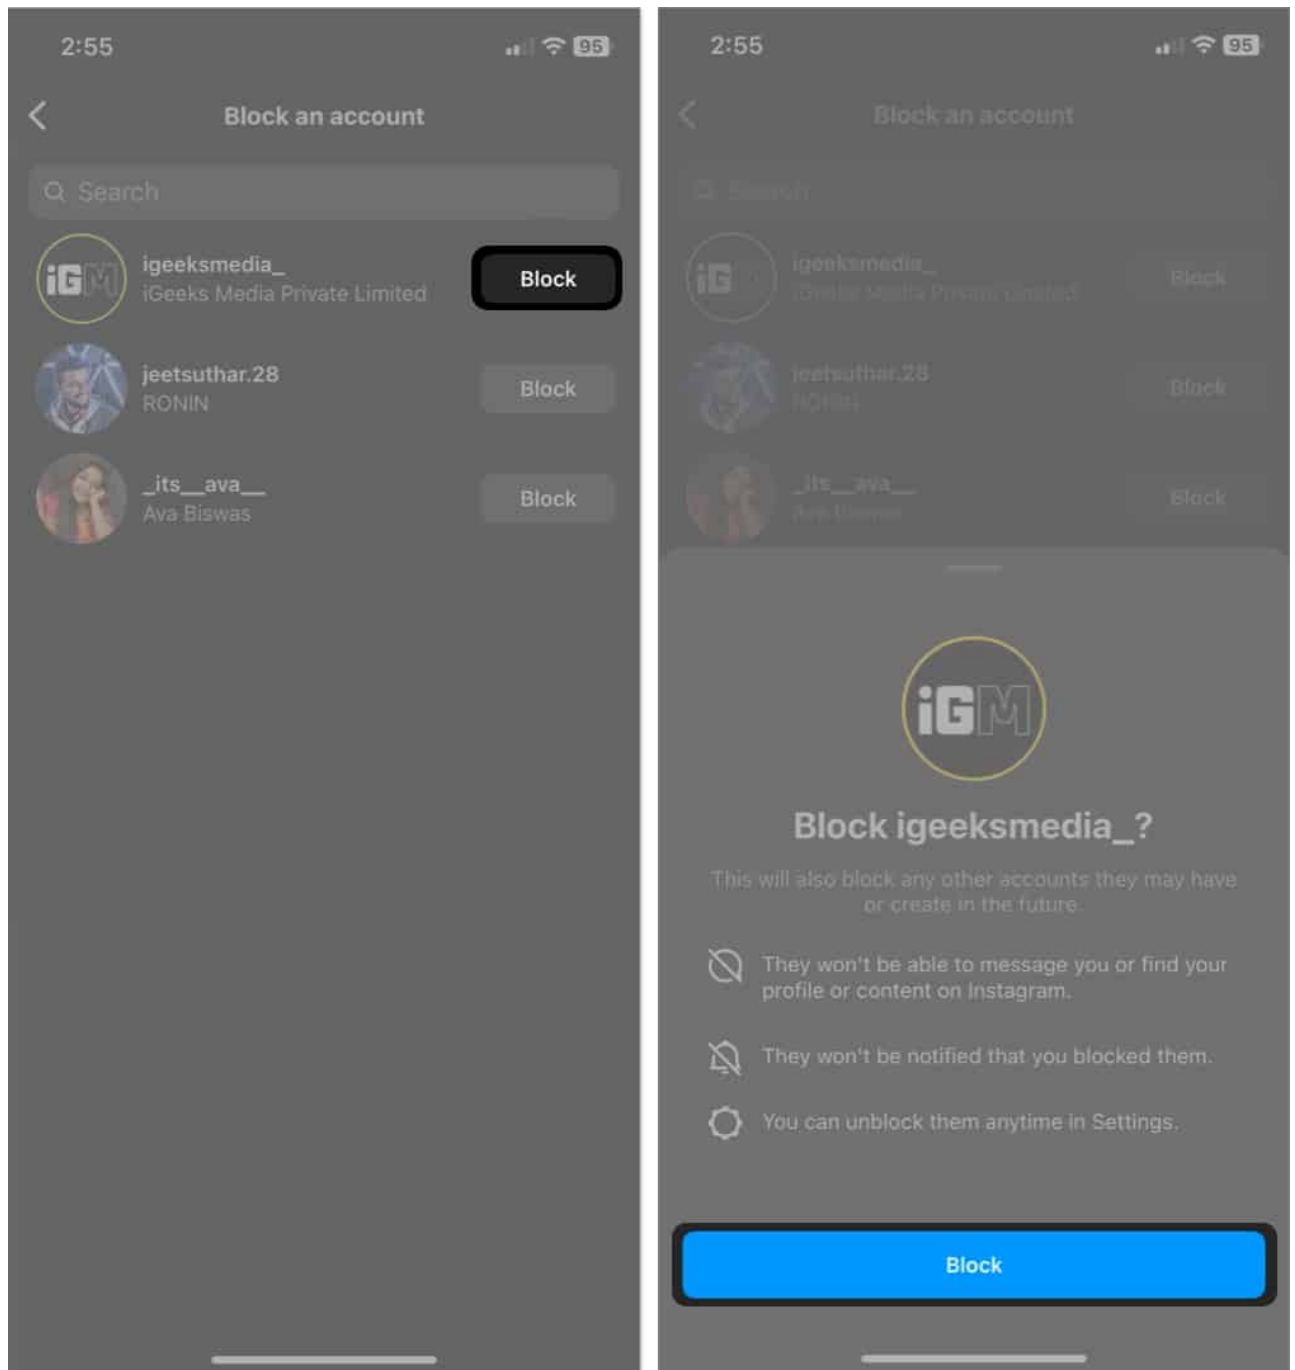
2:55

95

Block an account

Search

iGM

igeeksmedia_
iGeeks Media Private Limited

Block

jeetsuthar.28
RONIN

Block

_its__ava__
Ava Biswas

Block

2:55

95

Block an account

Search

igeeksmedia_
iGeeks Media Private Limited

Block

jeetsuthar.28
RONIN

Block

_its__ava__
Ava Biswas

Block

iGM

Block igeeksmedia_?

This will also block any other accounts they may have or create in the future.

They won't be able to message you or find your profile or content on Instagram.

They won't be notified that you blocked them.

You can unblock them anytime in Settings.

Block